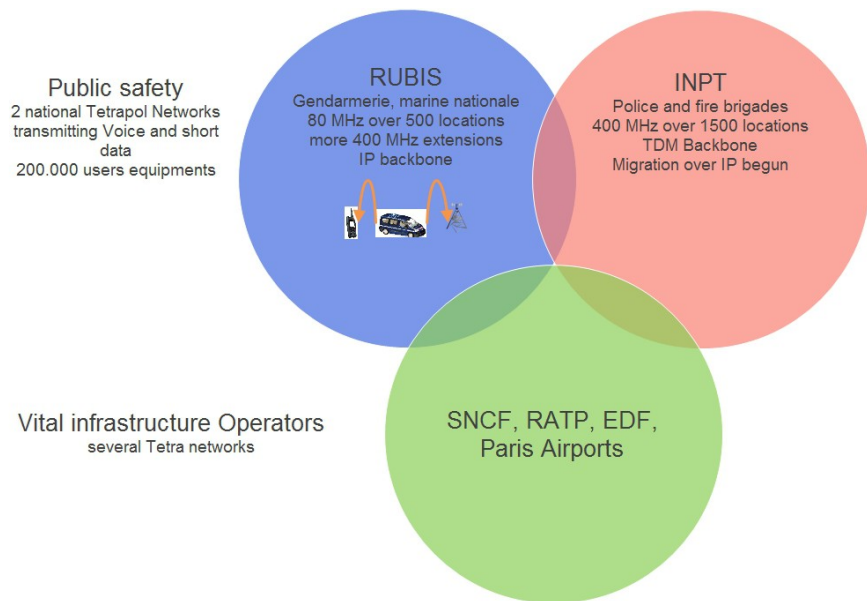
Public safety
2 national Tetrapol Networks transmitting Voice and short data
200.000 users equipments

RUBIS
Gendarmerie, marine nationale
80 MHz over 500 locations
more 400 MHz extensions
IP backbone

INPT
Police and fire brigades
400 MHz over 1500 locations
TDM Backbone
Migration over IP begun

Vital infrastructure Operators
several Tetra networks

SNCF, RATP, EDF, Paris Airports